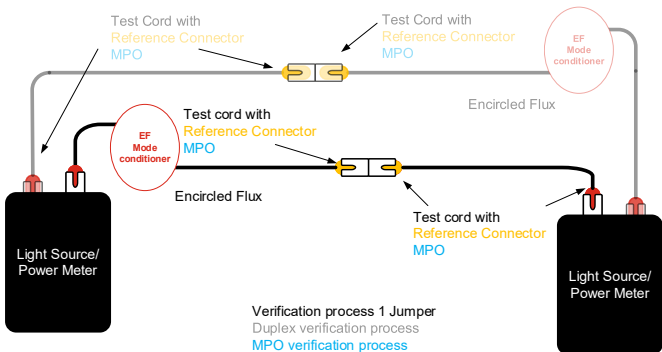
Test Cord with
Reference Connector
MPO

Test Cord with
Reference Connector
MPO

EF
Mode
conditioner

Encircled Flux

Test cord with
Reference Connector
MPO

EF
Mode
conditioner

Encircled Flux

Test cord with
Reference Connector
MPO

Light Source/
Power Meter

Light Source/
Power Meter

Verification process 1 Jumper
Duplex verification process
MPO verification process